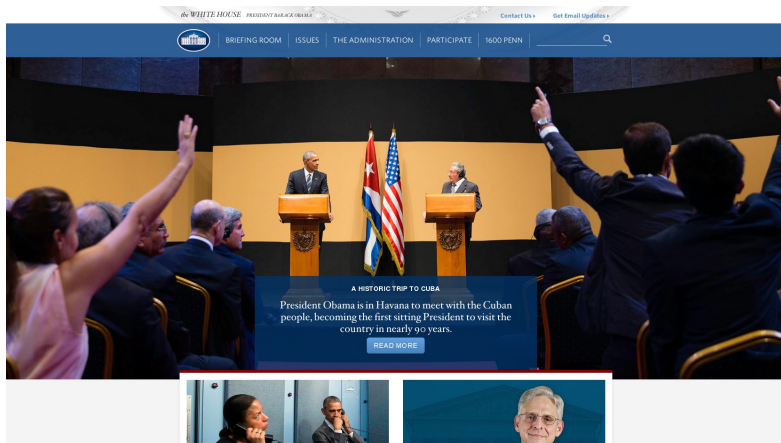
the WHITE HOUSE PRESIDENT BARACK OBAMA

Contact Us › Get Email Updates ›

BRIEFING ROOM ISSUES THE ADMINISTRATION PARTICIPATE 1600 PENN

A HISTORIC TRIP TO CUBA

President Obama is in Havana to meet with the Cuban people, becoming the first sitting President to visit the country in nearly 90 years.

READ MORE